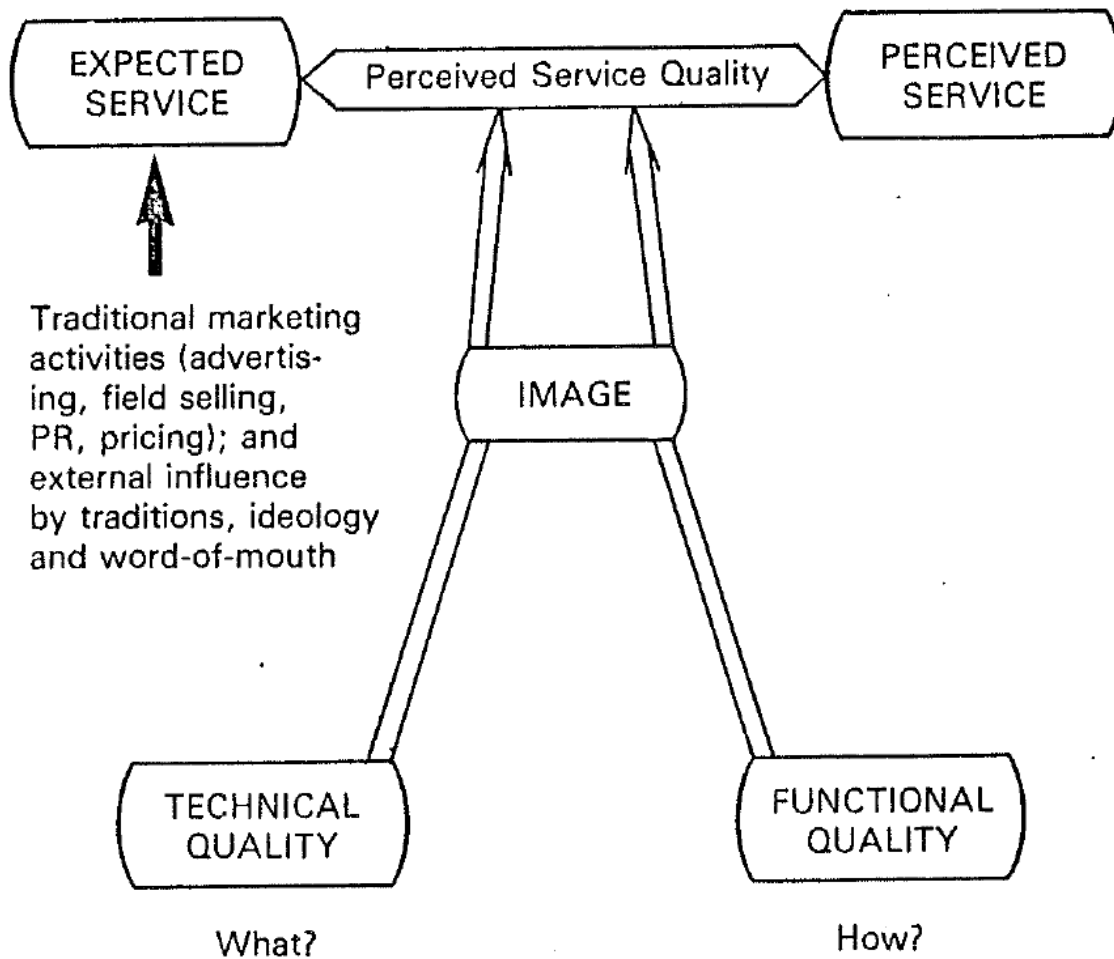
EXPECTED SERVICE

Perceived Service Quality

PERCEIVED SERVICE

Traditional marketing activities (advertising, field selling, PR, pricing); and external influence by traditions, ideology and word-of-mouth

IMAGE

TECHNICAL QUALITY

What?

FUNCTIONAL QUALITY

How?